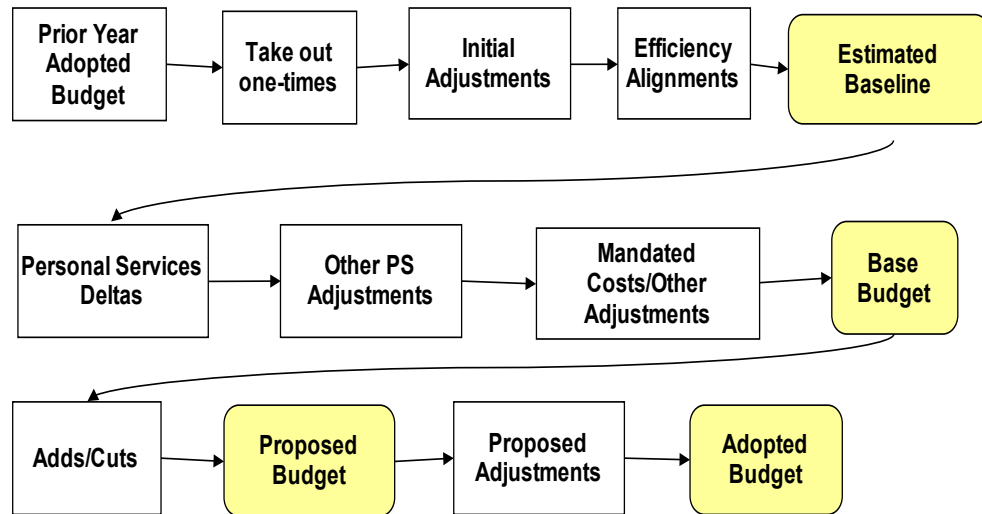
Prior Year Adopted Budget

Take out one-times

Initial Adjustments

Efficiency Alignments

Estimated Baseline

Personal Services Deltas

Other PS Adjustments

Mandated Costs/Other Adjustments

Base Budget

Adds/Cuts

Proposed Budget

Proposed Adjustments

Adopted Budget